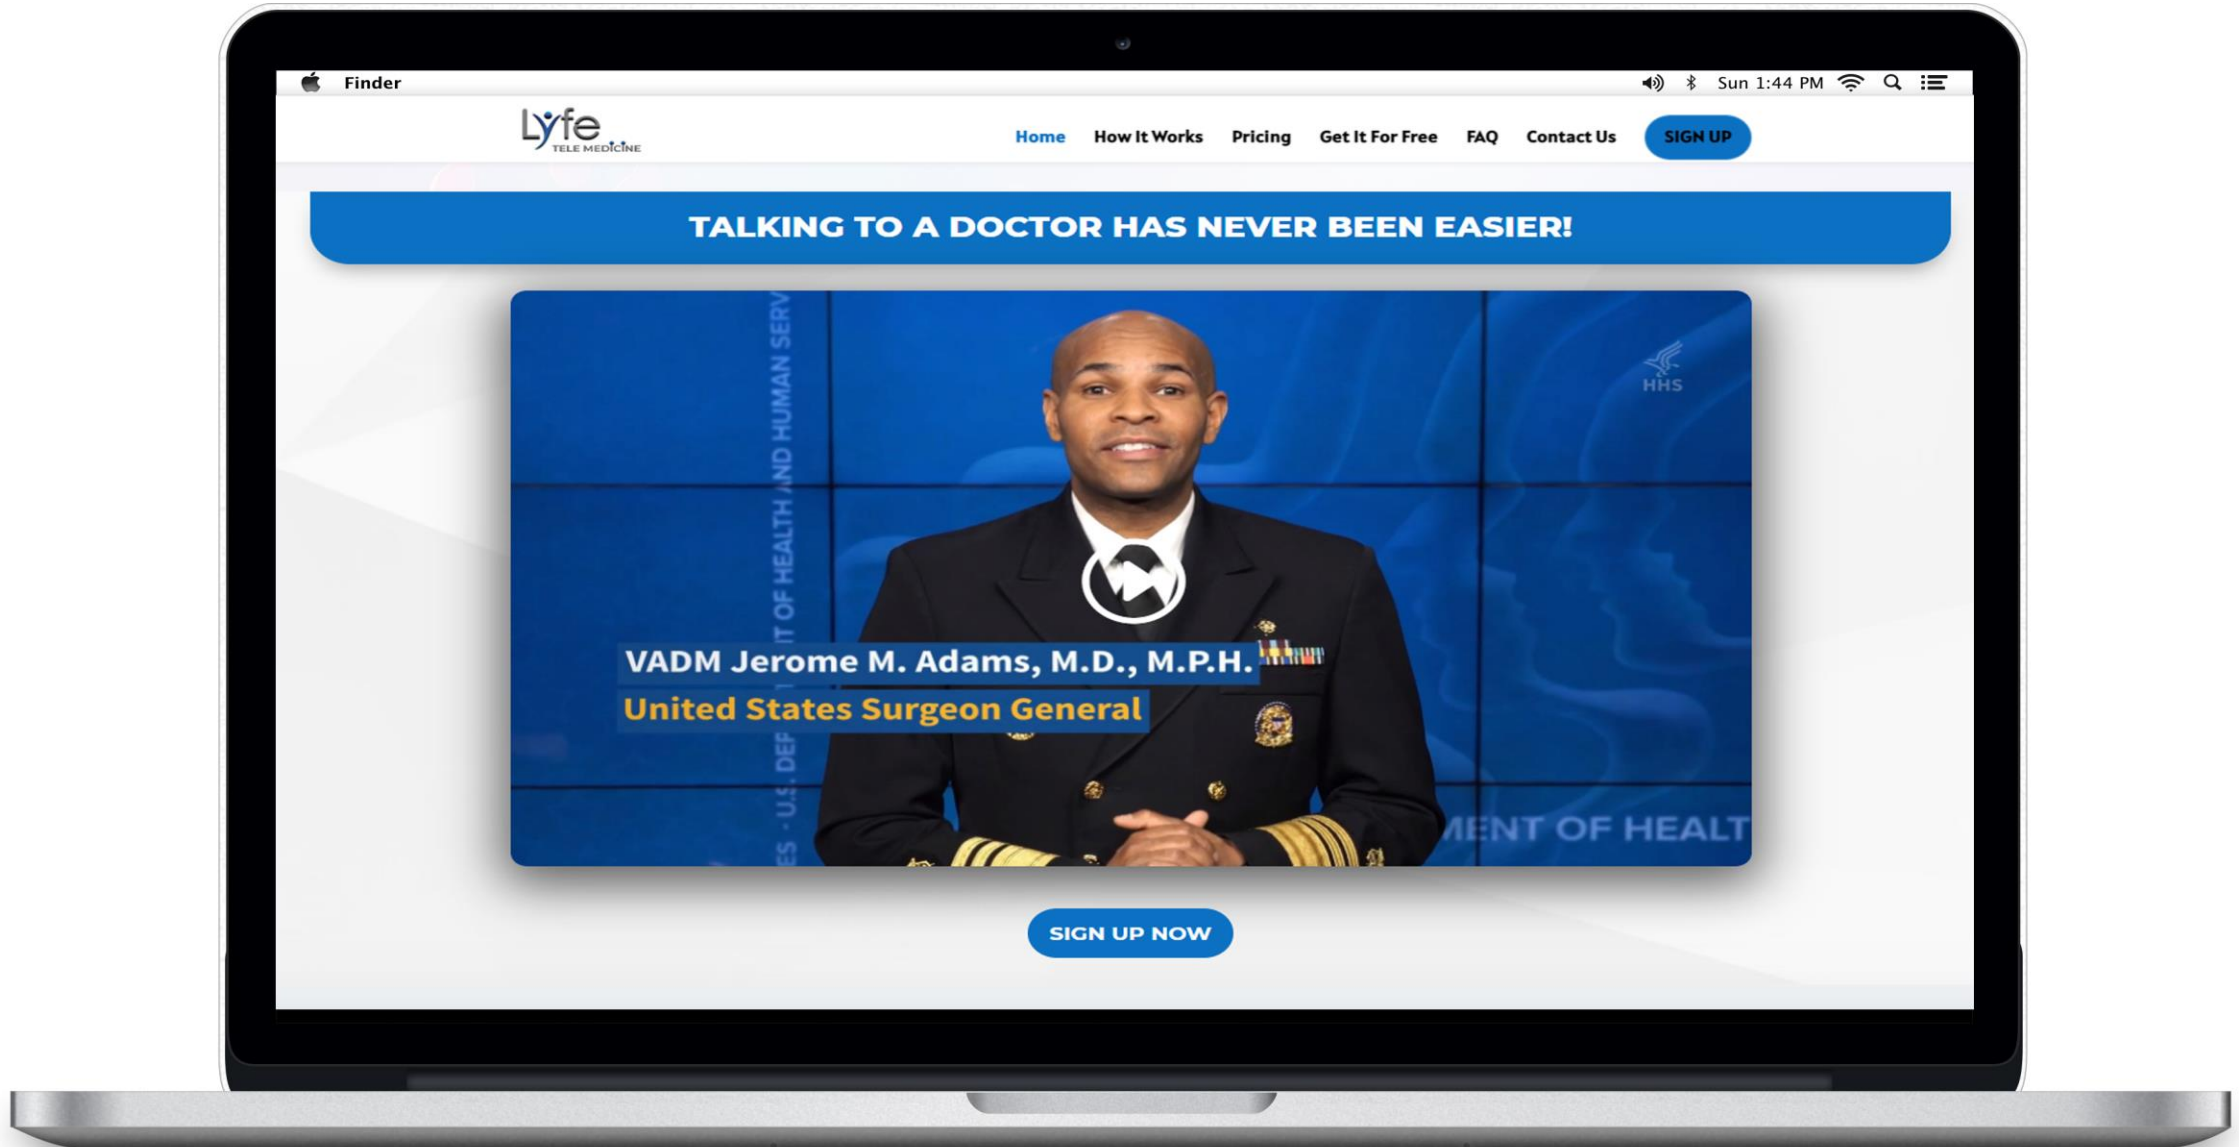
Finder

Sun 1:44 PM

Lyfe TELE MEDICINE

Home How It Works Pricing Get It For Free FAQ Contact Us SIGN UP

TALKING TO A DOCTOR HAS NEVER BEEN EASIER!

U.S. DEP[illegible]T OF HEALTH AND HUMAN SERV

HHS

VADM Jerome M. Adams, M.D., M.P.H.
United States Surgeon General

MENT OF HEALT

SIGN UP NOW